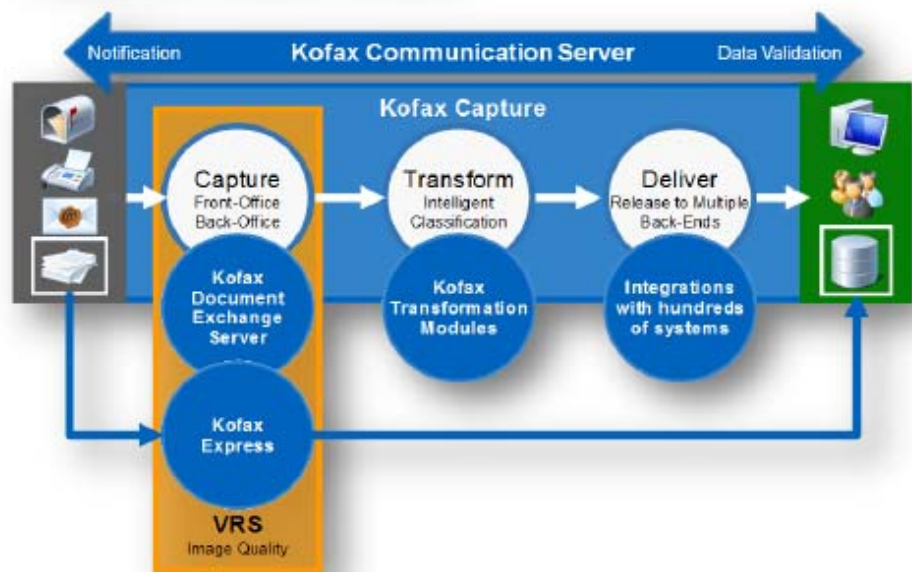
Notification

Kofax Communication Server

Data Validation

Kofax Capture

Capture
Front-Office
Back-Office

Transform
Intelligent
Classification

Deliver
Release to Multiple
Back-Ends

Kofax
Document
Exchange
Server

Kofax
Transformation
Modules

Integrations
with hundreds
of systems

Kofax
Express

VRS
Image Quality